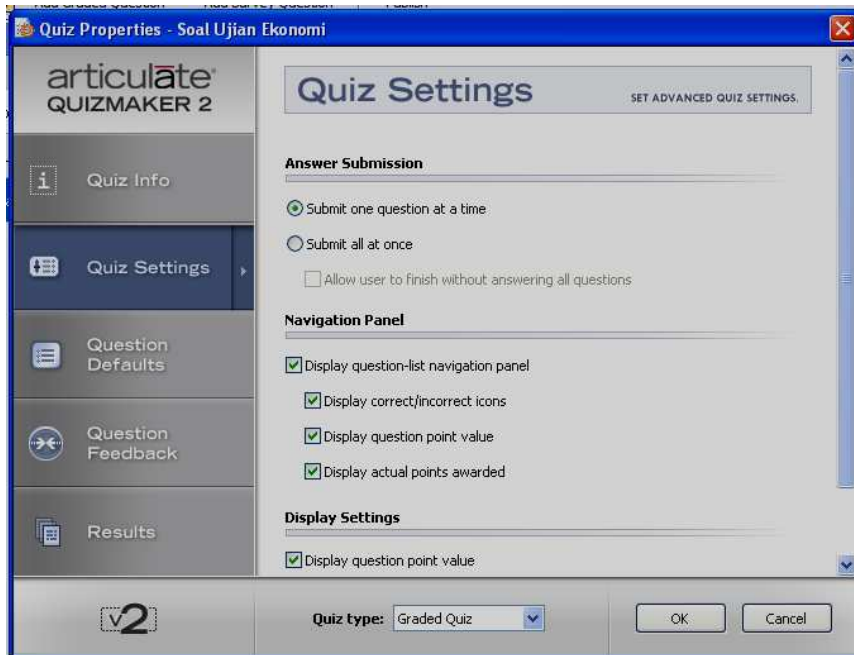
Quiz Properties - Soal Ujian Ekonomi

articulate QUIZMAKER 2

Quiz Info

Quiz Settings

Question Defaults

Question Feedback

Results

Quiz Settings

SET ADVANCED QUIZ SETTINGS.

Answer Submission

Submit one question at a time

Submit all at once

Allow user to finish without answering all questions

Navigation Panel

Display question-list navigation panel

Display correct/incorrect icons

Display question point value

Display actual points awarded

Display Settings

Display question point value

v2

Quiz type: Graded Quiz

OK

Cancel